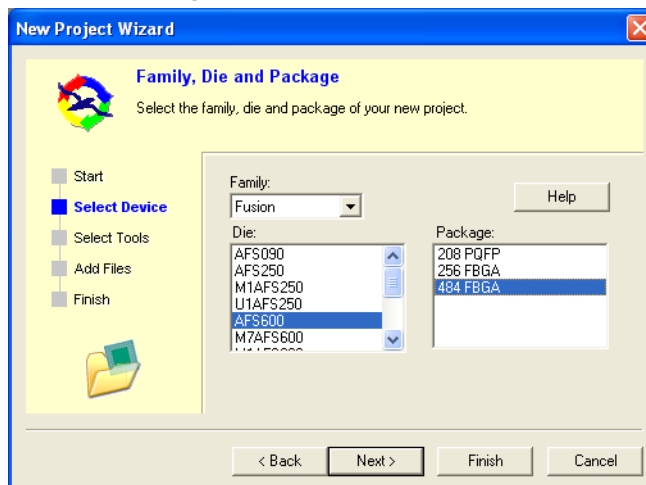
New Project Wizard

Family, Die and Package

Select the family, die and package of your new project.

Start
Select Device
Select Tools
Add Files
Finish

Family:
Fusion

Help

Die:
AFS090
AFS250
M1AFS250
U1AFS250
AFS600
M7AFS600
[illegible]

Package:
208 PQFP
256 FBGA
484 FBGA

< Back
Next >
Finish
Cancel